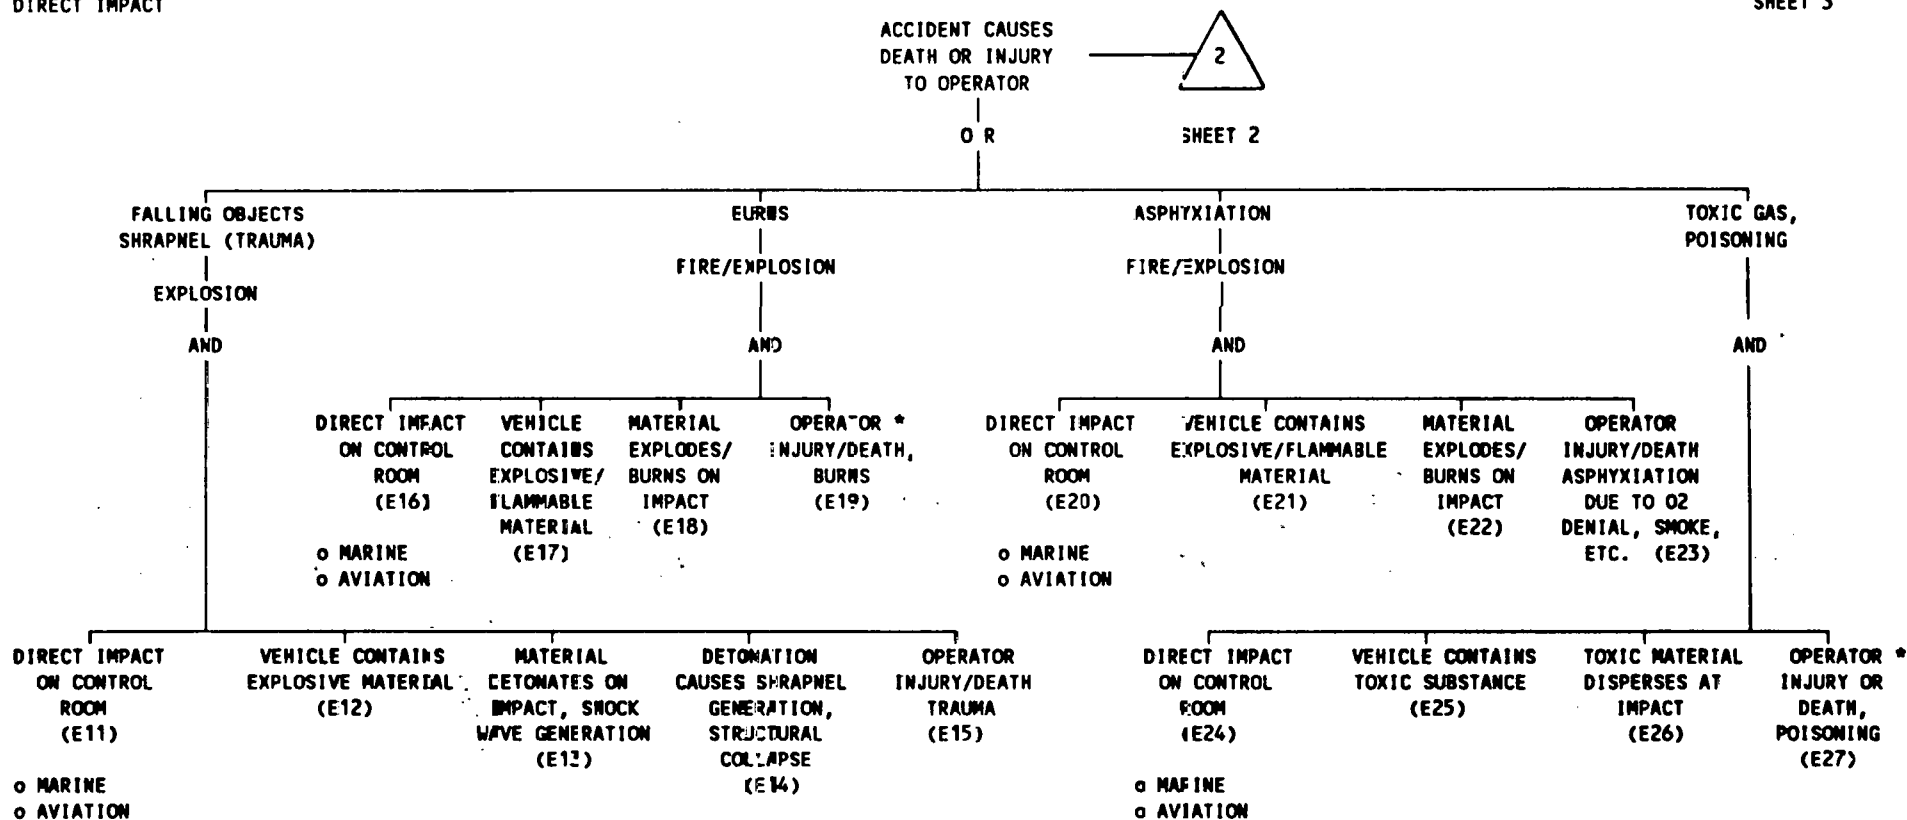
DIRECT IMPACT

SHEET 3

ACCIDENT CAUSES DEATH OR INJURY TO OPERATOR

2

SHEET 2

O R

FALLING OBJECTS SHRAPNEL (TRAUMA)

EXPLOSION

AND

BURNS

FIRE/EXPLOSION

AND

DIRECT IMPACT ON CONTROL ROOM (E16)

o MARINE
o AVIATION

VEHICLE CONTAINS EXPLOSIVE/ FLAMMABLE MATERIAL (E17)

MATERIAL EXPLODES/ BURNS ON IMPACT (E18)

OPERATOR * INJURY/DEATH, BURNS (E19)

ASPHYXIATION

FIRE/EXPLOSION

AND

DIRECT IMPACT ON CONTROL ROOM (E20)

o MARINE
o AVIATION

VEHICLE CONTAINS EXPLOSIVE/FLAMMABLE MATERIAL (E21)

MATERIAL EXPLODES/ BURNS ON IMPACT (E22)

OPERATOR INJURY/DEATH ASPHYXIATION DUE TO O2 DENIAL, SMOKE, ETC. (E23)

TOXIC GAS, POISONING

AND

DIRECT IMPACT ON CONTROL ROOM (E11)

o MARINE
o AVIATION

VEHICLE CONTAINS EXPLOSIVE MATERIAL (E12)

MATERIAL DETONATES ON IMPACT, SHOCK WAVE GENERATION (E13)

DETONATION CAUSES SHRAPNEL GENERATION, STRUCTURAL COLLAPSE (E14)

OPERATOR INJURY/DEATH TRAUMA (E15)

DIRECT IMPACT ON CONTROL ROOM (E24)

o MARINE
o AVIATION

VEHICLE CONTAINS TOXIC SUBSTANCE (E25)

TOXIC MATERIAL DISPERSES AT IMPACT (E26)

OPERATOR * INJURY OR DEATH, POISONING (E27)